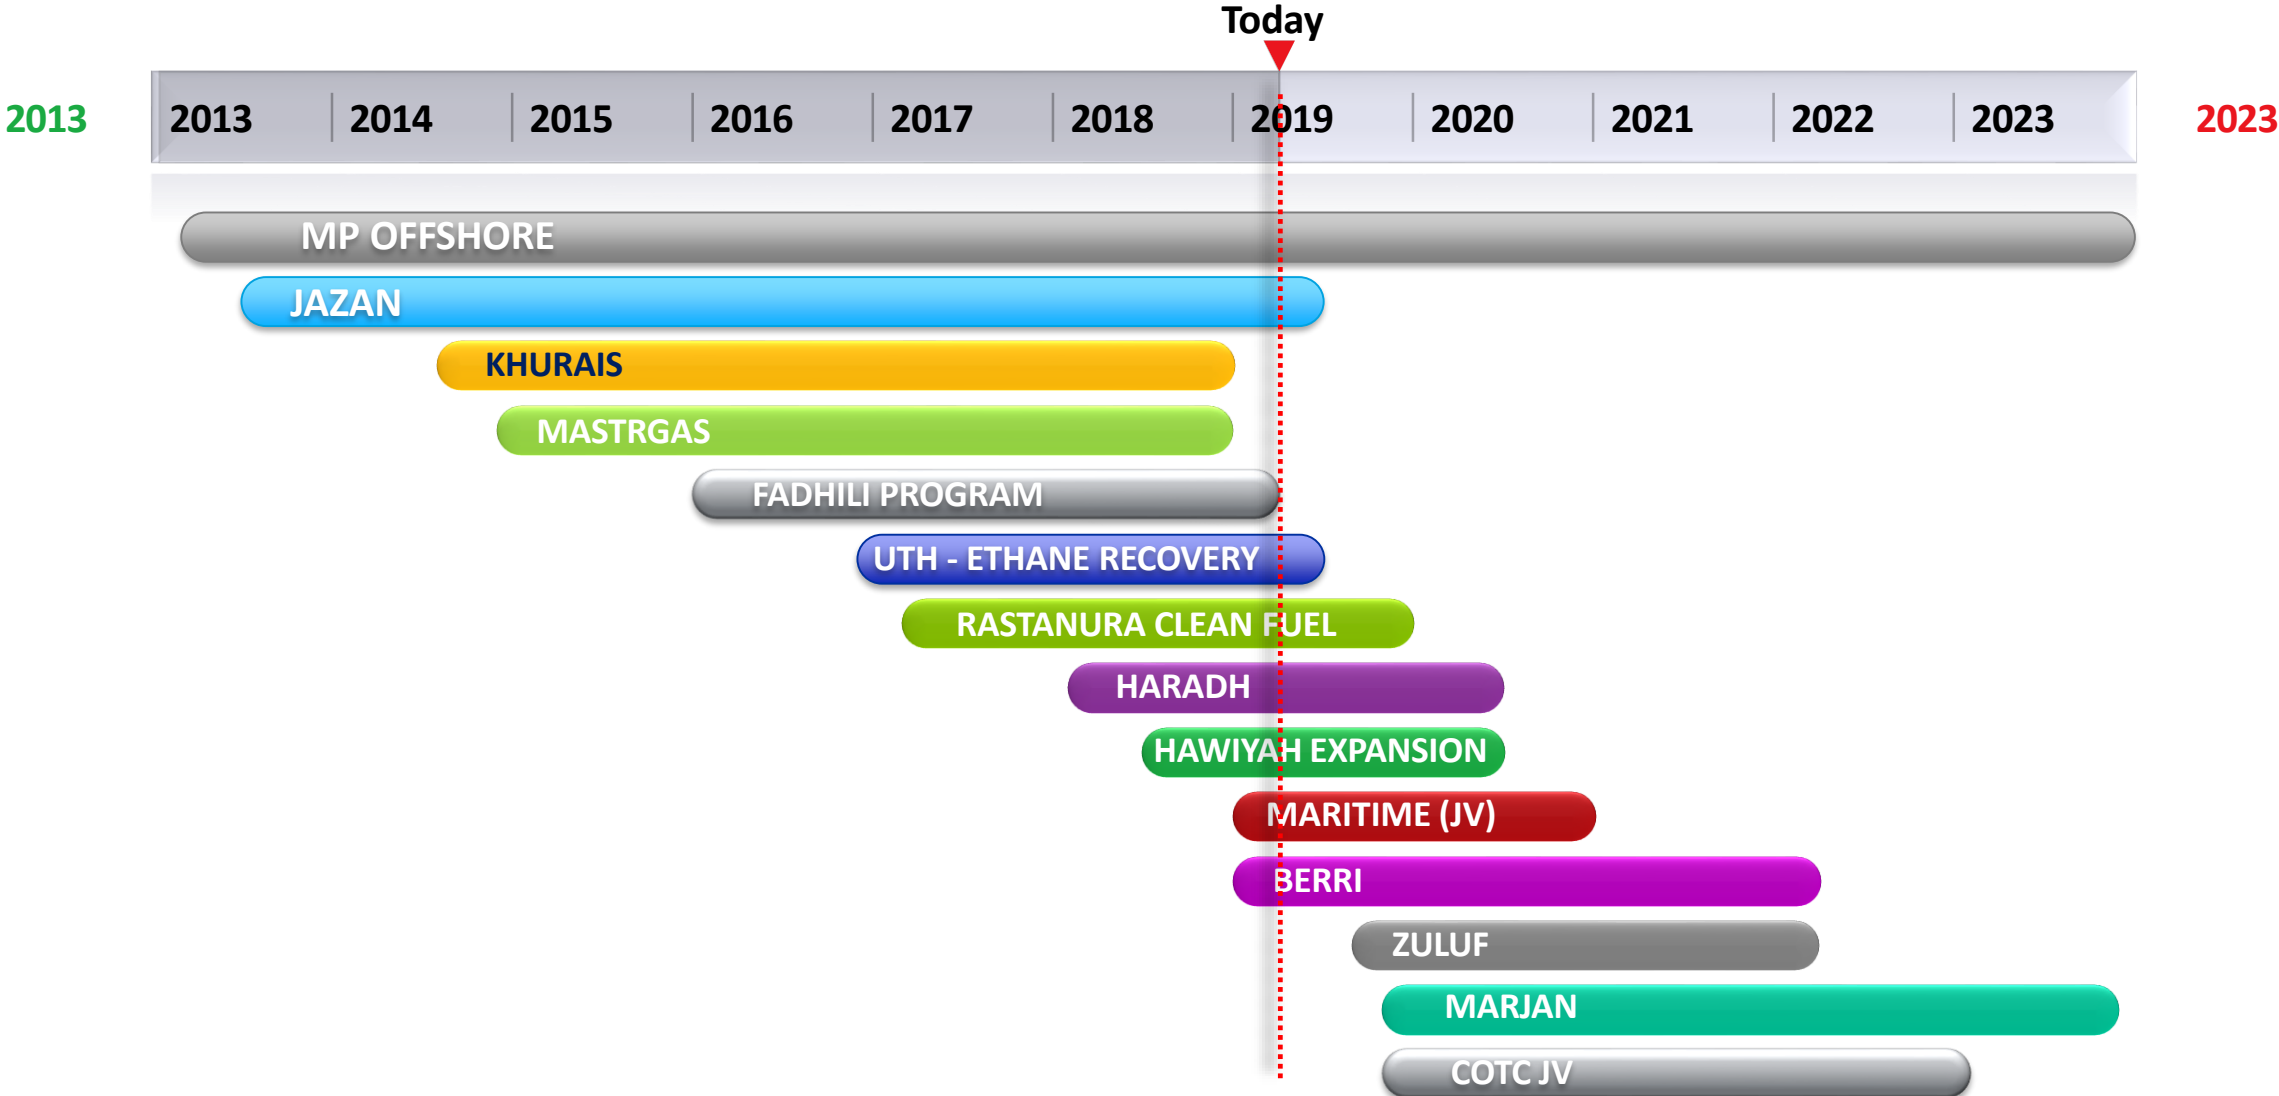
Today

2013

2013 | 2014 | 2015 | 2016 | 2017 | 2018 | 2019 | 2020 | 2021 | 2022 | 2023

2023

MP OFFSHORE

JAZAN

KHURAIS

MASTRGAS

FADHILI PROGRAM

UTH - ETHANE RECOVERY

RASTANURA CLEAN FUEL

HARADH

HAWIYAH EXPANSION

MARITIME (JV)

BERRI

ZULUF

MARJAN

COTC JV